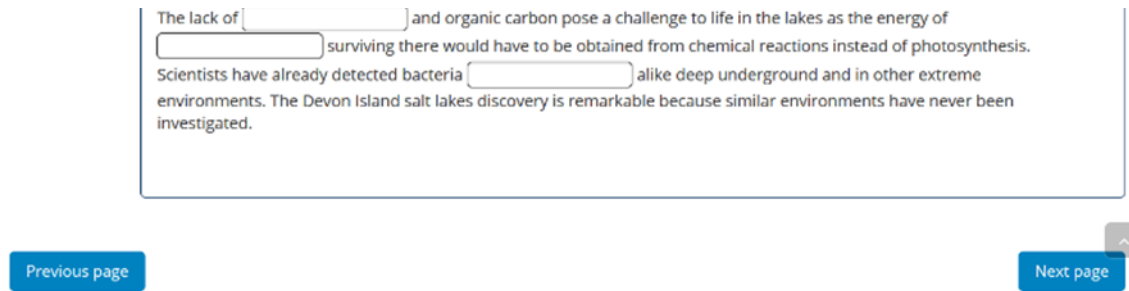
The lack of [ ] and organic carbon pose a challenge to life in the lakes as the energy of [ ] surviving there would have to be obtained from chemical reactions instead of photosynthesis. Scientists have already detected bacteria [ ] alike deep underground and in other extreme environments. The Devon Island salt lakes discovery is remarkable because similar environments have never been investigated.

Previous page

Next page